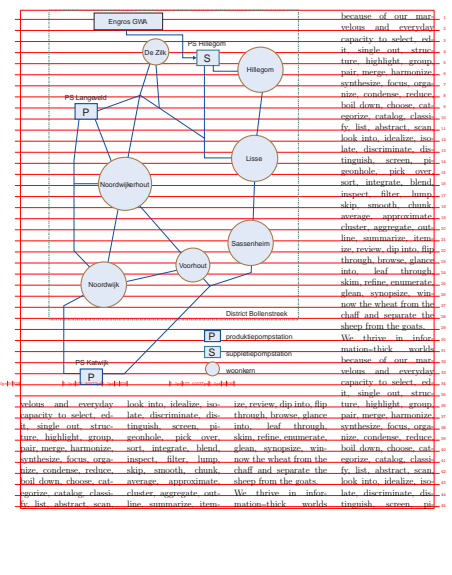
Engros GWA
De Zilk
PS Hillegom
S
Hillegom
PS Langeveld
P
Lisse
Noordwijkerhout
Sassenheim
Voorhout
Noordwijk
District Bollenstreek
P produktiepompstation
S suppletiepompstation
woonkern
PS Katwijk
P

because of our marvelous and everyday capacity to select, edit, single out, structure, highlight, group, pair, merge, harmonize, synthesize, focus, organize, condense, reduce, boil down, choose, categorize, catalog, classify, list, abstract, scan, look into, idealize, isolate, discriminate, distinguish, screen, pigeonhole, pick over, sort, integrate, blend, inspect, filter, lump, skip, smooth, chunk, average, approximate, cluster, aggregate, outline, summarize, itemize, review, dip into, flip through, browse, glance into, leaf through, skim, refine, enumerate, glean, synopsize, winnow the wheat from the chaff and separate the sheep from the goats. We thrive in information-thick worlds because of our marvelous and everyday capacity to select, edit, single out, structure, highlight, group, pair, merge, harmonize, synthesize, focus, organize, condense, reduce, boil down, choose, categorize, catalog, classify, list, abstract, scan, look into, idealize, isolate, discriminate, distinguish, screen, pi-

velous and everyday capacity to select, edit, single out, structure, highlight, group, pair, merge, harmonize, synthesize, focus, organize, condense, reduce, boil down, choose, categorize, catalog, classify, list, abstract, scan,

look into, idealize, isolate, discriminate, distinguish, screen, pigeonhole, pick over, sort, integrate, blend, inspect, filter, lump, skip, smooth, chunk, average, approximate, cluster, aggregate, outline, summarize, item-

ize, review, dip into, flip through, browse, glance into, leaf through, skim, refine, enumerate, glean, synopsize, winnow the wheat from the chaff and separate the sheep from the goats. We thrive in information-thick worlds